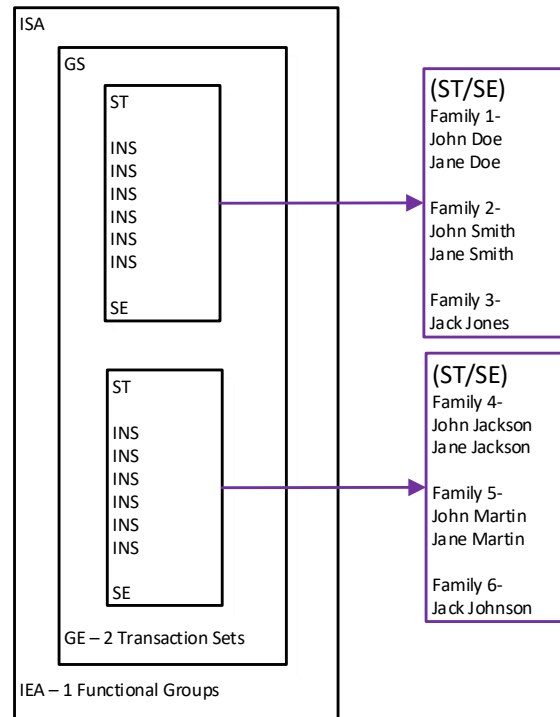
ISA

GS

ST

INS
INS
INS
INS
INS
INS

SE

ST

INS
INS
INS
INS
INS
INS

SE

GE – 2 Transaction Sets

IEA – 1 Functional Groups

(ST/SE)
Family 1-
John Doe
Jane Doe

Family 2-
John Smith
Jane Smith

Family 3-
Jack Jones

(ST/SE)
Family 4-
John Jackson
Jane Jackson

Family 5-
John Martin
Jane Martin

Family 6-
Jack Johnson